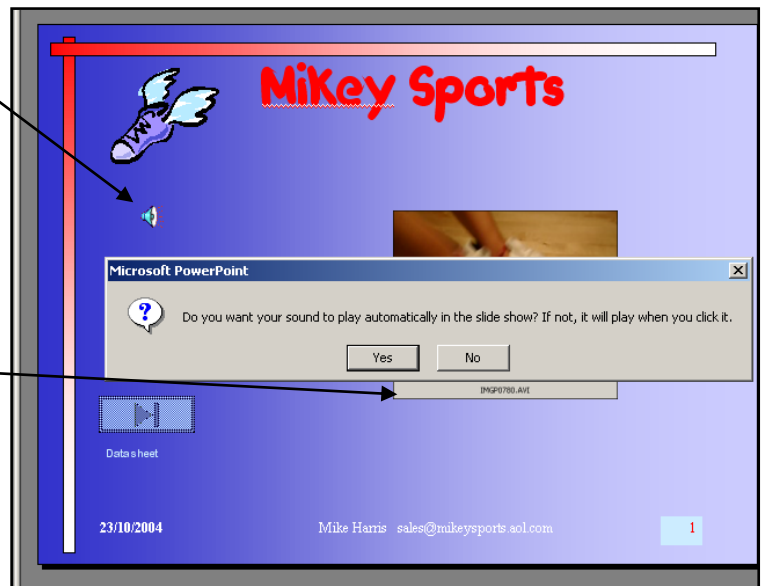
MiKey Sports

Microsoft PowerPoint

Do you want your sound to play automatically in the slide show? If not, it will play when you click it.

Yes No

IMGP0780.AVI

Datasheet

23/10/2004

Mike Harris sales@mikeysports.aol.com

1